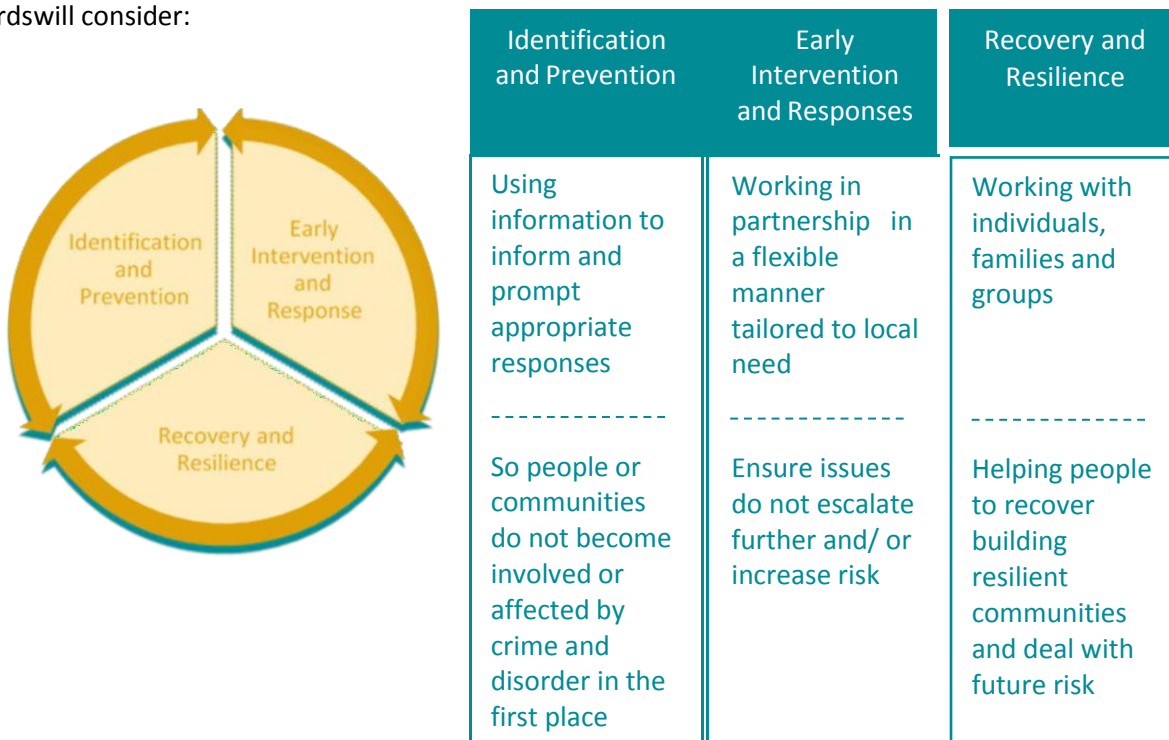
rdswill consider:

Identification and Prevention

Early Intervention and Response

Recovery and Resilience

| Identification and Prevention | Early Intervention and Responses | Recovery and Resilience |
|---|---|---|
| Using information to inform and prompt appropriate responses | Working in partnership in a flexible manner tailored to local need | Working with individuals, families and groups |
| ------------- | ------------- | ------------- |
| So people or communities do not become involved or affected by crime and disorder in the first place | Ensure issues do not escalate further and/ or increase risk | Helping people to recover building resilient communities and deal with future risk |